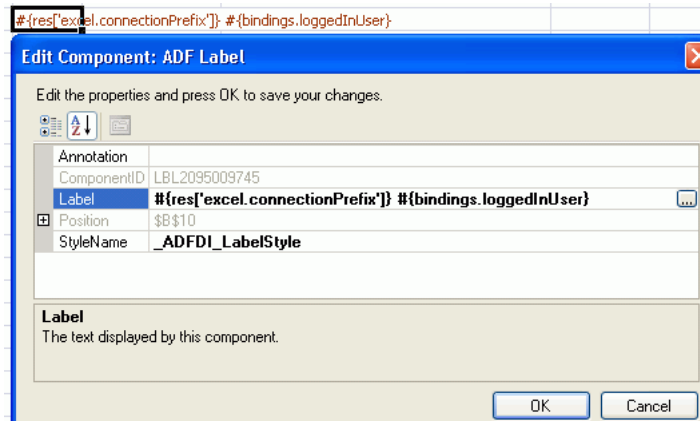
#{res['excel.connectionPrefix']} #{bindings.loggedInUser}

Edit Component: ADF Label

Edit the properties and press OK to save your changes.

| | |
|---|---|
| Annotation | |
| ComponentID | LBL2095009745 |
| Label | #{res['excel.connectionPrefix']} #{bindings.loggedInUser} ... |
| Position | $B$10 |
| StyleName | _ADFDI_LabelStyle |

Label
The text displayed by this component.

OK Cancel